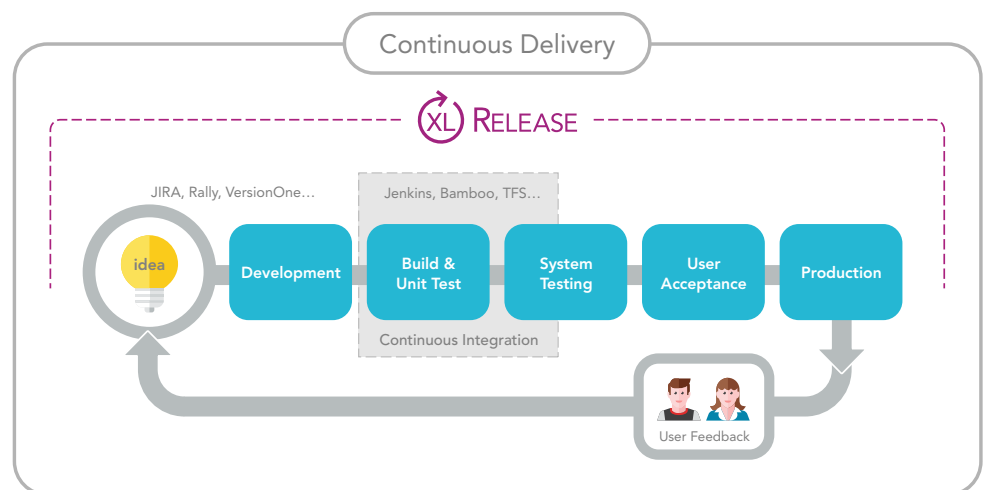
Continuous Delivery

XL RELEASE

JIRA, Rally, VersionOne...

Jenkins, Bamboo, TFS...

idea

Development

Build & Unit Test

System Testing

User Acceptance

Production

Continuous Integration

User Feedback